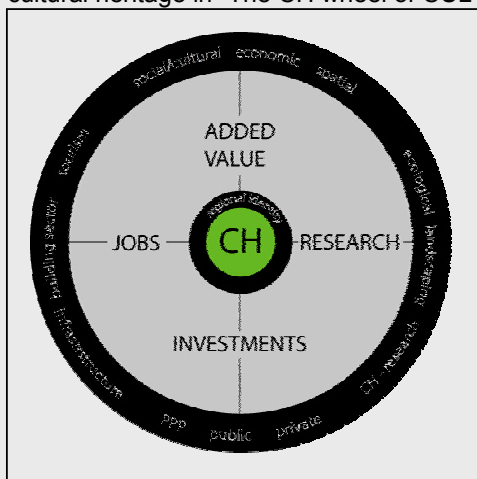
cultural heritage in "The CH wheel of CSI

social/cultural economic spatial

tourism

building sector

infrastructure

ppp public private

CH-research

landscape

ecological

ADDED VALUE

regional identity

JOBS

CH

RESEARCH

INVESTMENTS